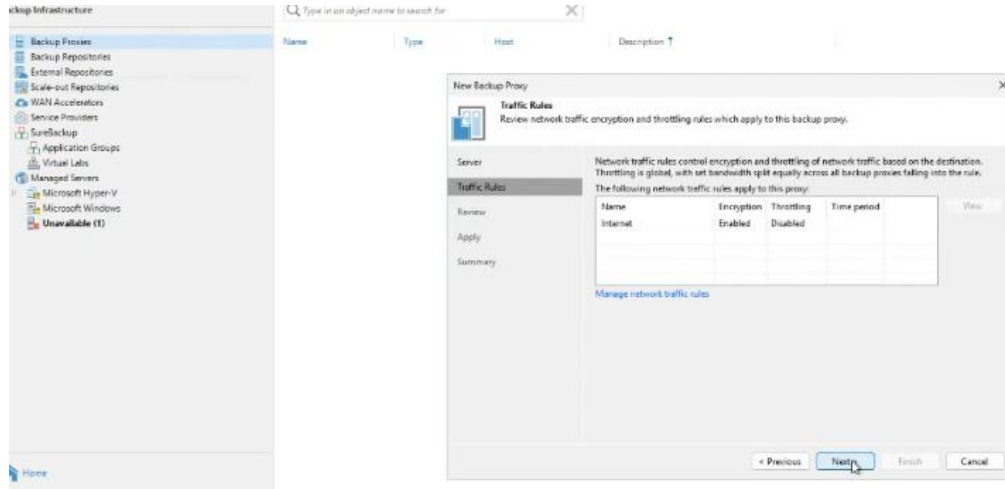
ckup Infrastructure

Backup Proxies
Backup Repositories
External Repositories
Scale-out Repositories
WAN Accelerators
Service Providers
SureBackup
Application Groups
Virtual Labs
Managed Servers
Microsoft Hyper-V
Microsoft Windows
Unavailable (1)

Home

Type in an object name to search for

| Name | Type | Host | Description |
|---|---|---|---|

New Backup Proxy

Traffic Rules
Review network traffic encryption and throttling rules which apply to this backup proxy.

Server
Traffic Rules
Review
Apply
Summary

Network traffic rules control encryption and throttling of network traffic based on the destination. Throttling is global, with set bandwidth split equally across all backup proxies falling into the rule.
The following network traffic rules apply to this proxy:

| Name | Encryption | Throttling | Time period |
|---|---|---|---|
| Internet | Enabled | Disabled | |

View

Manage network traffic rules

< Previous
Next >
Finish
Cancel